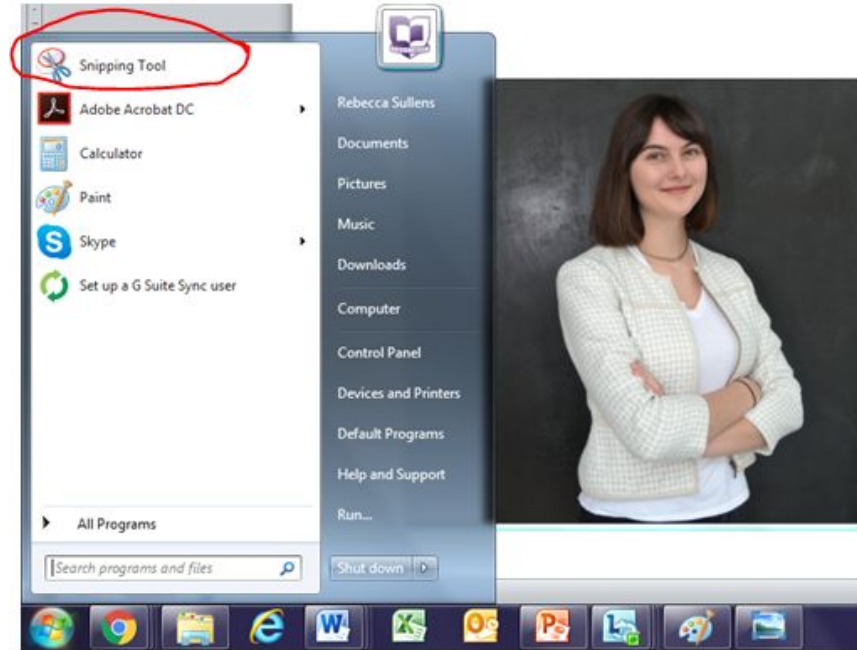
Snipping Tool
Adobe Acrobat DC
Calculator
Paint
Skype
Set up a G Suite Sync user

All Programs

Search programs and files

Rebecca Sullens
Documents
Pictures
Music
Downloads
Computer
Control Panel
Devices and Printers
Default Programs
Help and Support
Run...

Shut down